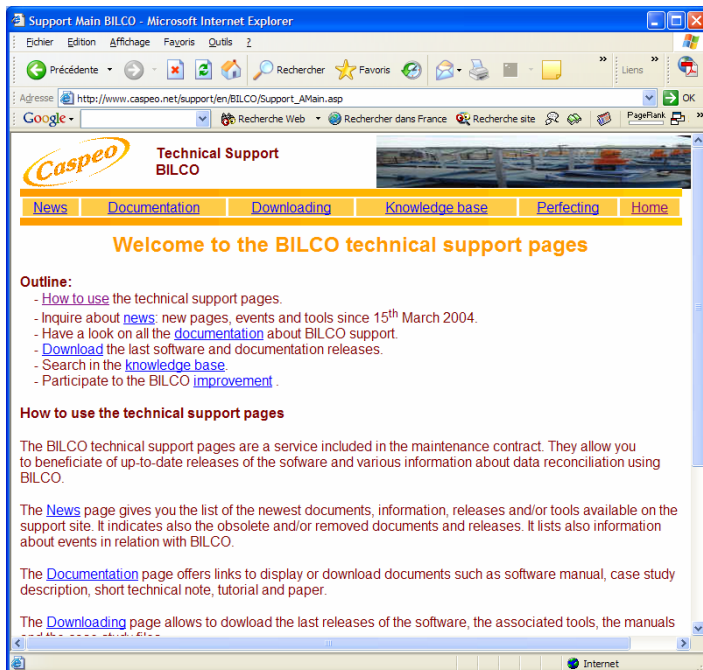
Support Main BILCO - Microsoft Internet Explorer

Fichier Edition Affichage Favoris Outils ?

Précédente Rechercher Favoris Liens

Adresse http://www.caspeo.net/support/en/BILCO/Support_AMain.asp OK

Google Recherche Web Rechercher dans France Recherche site PageRank

Caspeo Technical Support BILCO

| News | Documentation | Downloading | Knowledge base | Perfecting | Home |
|---|---|---|---|---|---|

Welcome to the BILCO technical support pages

Outline:
- How to use the technical support pages.
- Inquire about news: new pages, events and tools since 15$^{th}$ March 2004.
- Have a look on all the documentation about BILCO support.
- Download the last software and documentation releases.
- Search in the knowledge base.
- Participate to the BILCO improvement .

How to use the technical support pages

The BILCO technical support pages are a service included in the maintenance contract. They allow you to beneficiate of up-to-date releases of the sofware and various information about data reconciliation using BILCO.

The News page gives you the list of the newest documents, information, releases and/or tools available on the support site. It indicates also the obsolete and/or removed documents and releases. It lists also information about events in relation with BILCO.

The Documentation page offers links to display or download documents such as software manual, case study description, short technical note, tutorial and paper.

The Downloading page allows to dowload the last releases of the software, the associated tools, the manuals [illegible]

Internet